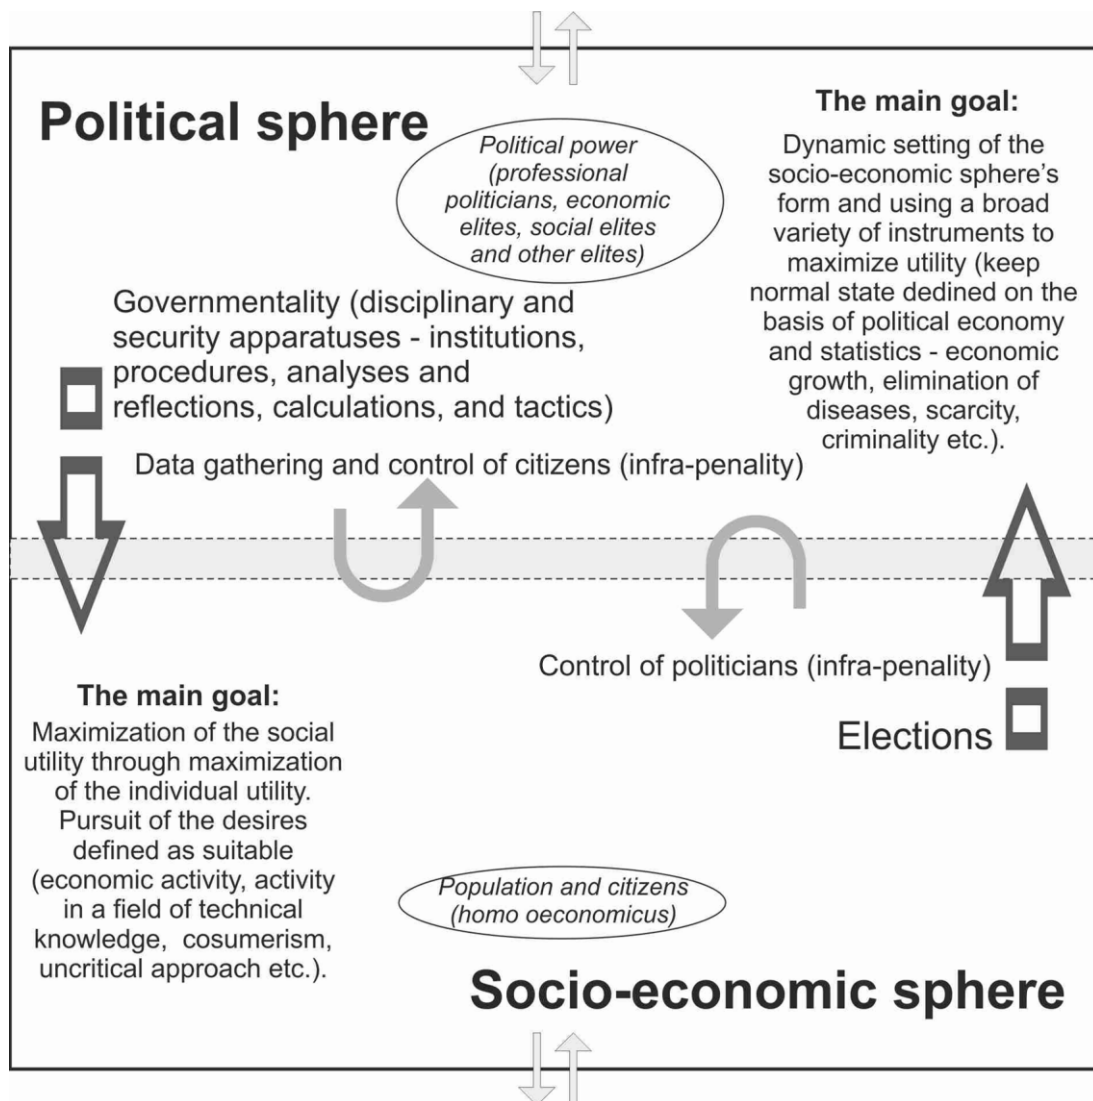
Political sphere

Political power (professional politicians, economic elites, social elites and other elites)

The main goal:
Dynamic setting of the socio-economic sphere's form and using a broad variety of instruments to maximize utility (keep normal state dedined on the basis of political economy and statistics - economic growth, elimination of diseases, scarcity, criminality etc.).

Governmentality (disciplinary and security apparatuses - institutions, procedures, analyses and reflections, calculations, and tactics)

Data gathering and control of citizens (infra-penality)

Control of politicians (infra-penality)

Elections

The main goal:
Maximization of the social utility through maximization of the individual utility. Pursuit of the desires defined as suitable (economic activity, activity in a field of technical knowledge, cosumerism, uncritical approach etc.).

Population and citizens (homo oeconomicus)

Socio-economic sphere